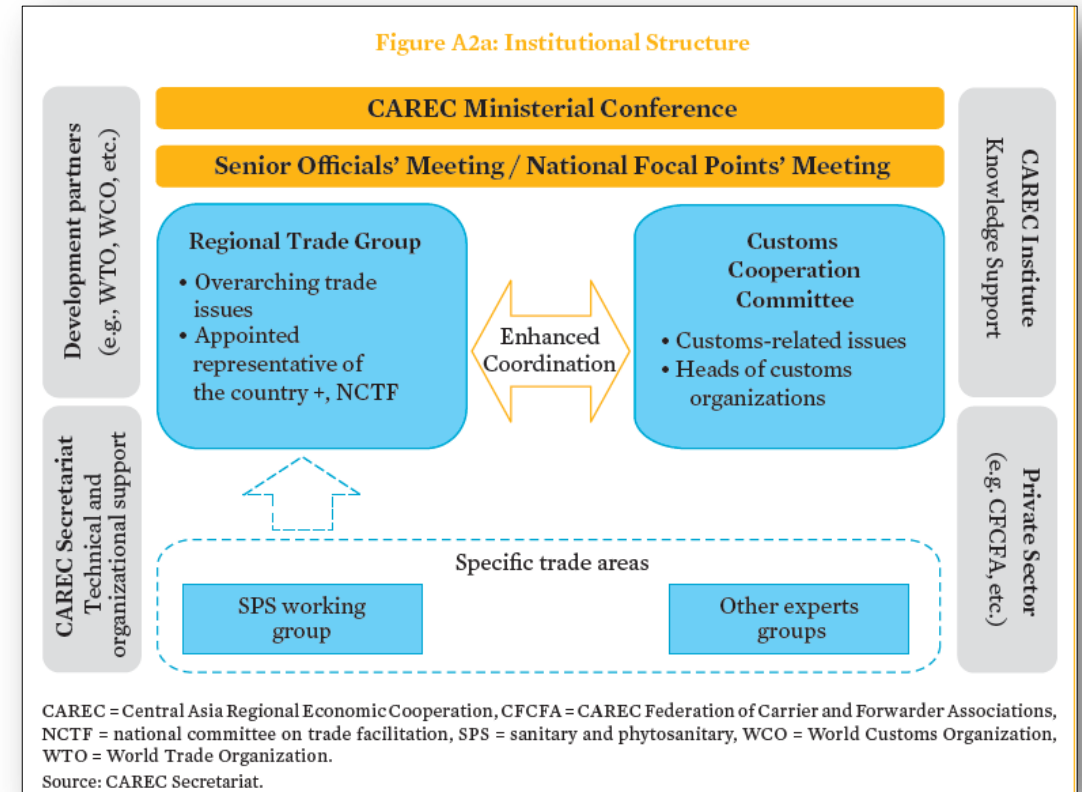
Figure A2a: Institutional Structure

Development partners
(e.g., WTO, WCO, etc.)

CAREC Secretariat
Technical and
organizational support

CAREC Ministerial Conference

Senior Officials' Meeting / National Focal Points' Meeting

Regional Trade Group
• Overarching trade issues
• Appointed representative of the country +, NCTF

Enhanced Coordination

Customs Cooperation Committee
• Customs-related issues
• Heads of customs organizations

Specific trade areas

SPS working group

Other experts groups

CAREC Institute
Knowledge Support

Private Sector
(e.g. CFCFA, etc.)

CAREC = Central Asia Regional Economic Cooperation, CFCFA = CAREC Federation of Carrier and Forwarder Associations, NCTF = national committee on trade facilitation, SPS = sanitary and phytosanitary, WCO = World Customs Organization, WTO = World Trade Organization.
Source: CAREC Secretariat.